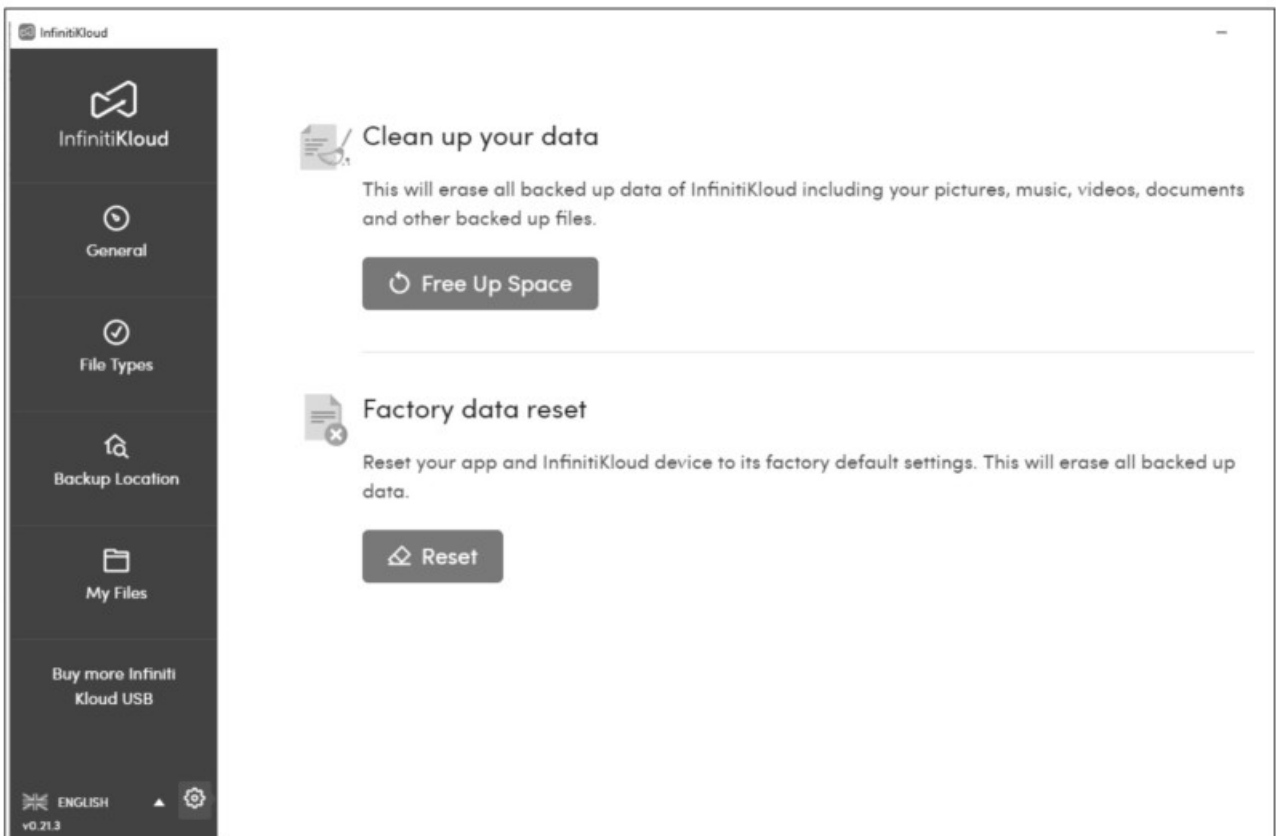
InfinitiKloud

—

InfinitiKloud

General

File Types

Backup Location

My Files

Buy more Infiniti Kloud USB

ENGLISH

v0.21.3

Clean up your data

This will erase all backed up data of InfinitiKloud including your pictures, music, videos, documents and other backed up files.

Free Up Space

Factory data reset

Reset your app and InfinitiKloud device to its factory default settings. This will erase all backed up data.

Reset